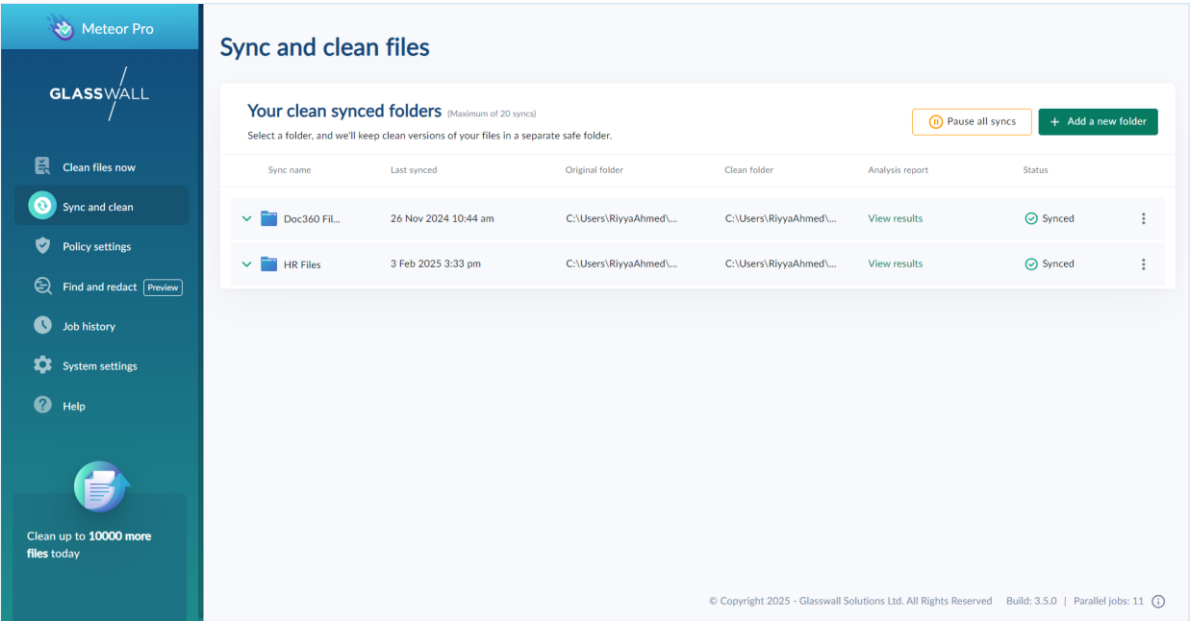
Meteor Pro

GLASSWALL

Clean files now
Sync and clean
Policy settings
Find and redact Preview
Job history
System settings
Help

Clean up to 10000 more files today

Sync and clean files

Your clean synced folders (Maximum of 20 syncs)
Select a folder, and we'll keep clean versions of your files in a separate safe folder.

Pause all syncs
+ Add a new folder

| Sync name | Last synced | Original folder | Clean folder | Analysis report | Status |
|---|---|---|---|---|---|
| Doc360 Fil... | 26 Nov 2024 10:44 am | C:\Users\RiyyaAhmed\... | C:\Users\RiyyaAhmed\... | View results | Synced |
| HR Files | 3 Feb 2025 3:33 pm | C:\Users\RiyyaAhmed\... | C:\Users\RiyyaAhmed\... | View results | Synced |

© Copyright 2025 - Glasswall Solutions Ltd. All Rights Reserved Build: 3.5.0 | Parallel jobs: 11